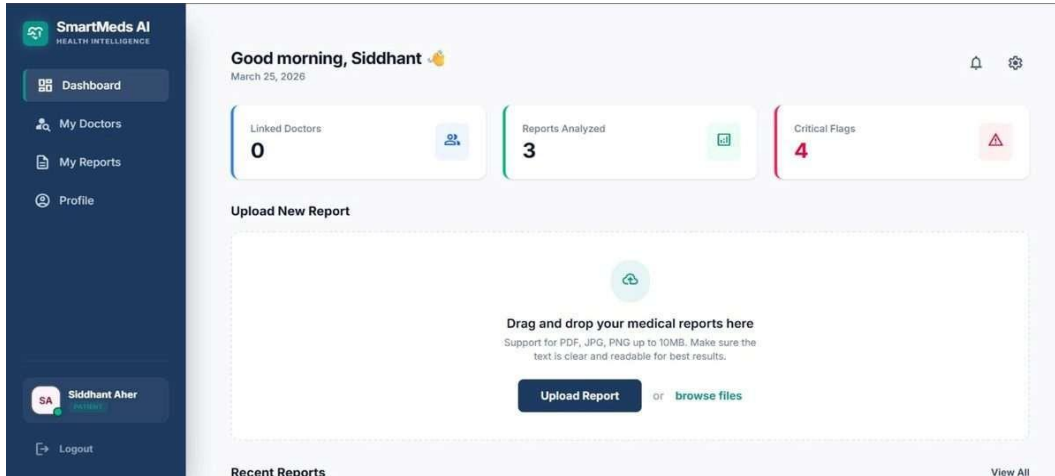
SmartMeds AI
HEALTH INTELLIGENCE

Dashboard
My Doctors
My Reports
Profile

SA Siddhant Aher
PATIENT

Logout

Good morning, Siddhant 👋
March 25, 2026

Linked Doctors
0

Reports Analyzed
3

Critical Flags
4

Upload New Report

Drag and drop your medical reports here
Support for PDF, JPG, PNG up to 10MB. Make sure the text is clear and readable for best results.

Upload Report or browse files

Recent Reports
View All